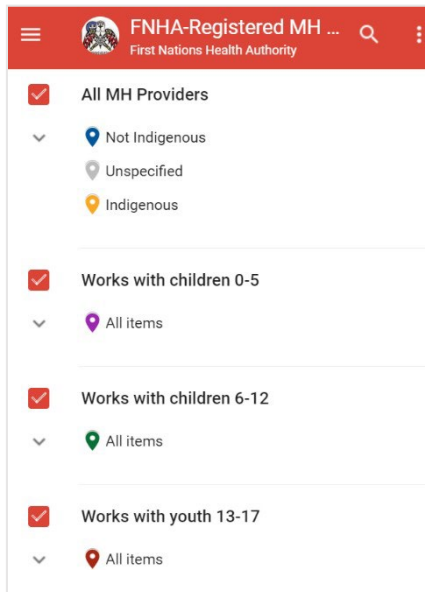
FNHA-Registered MH ...
First Nations Health Authority

All MH Providers

Not Indigenous

Unspecified

Indigenous

Works with children 0-5

All items

Works with children 6-12

All items

Works with youth 13-17

All items